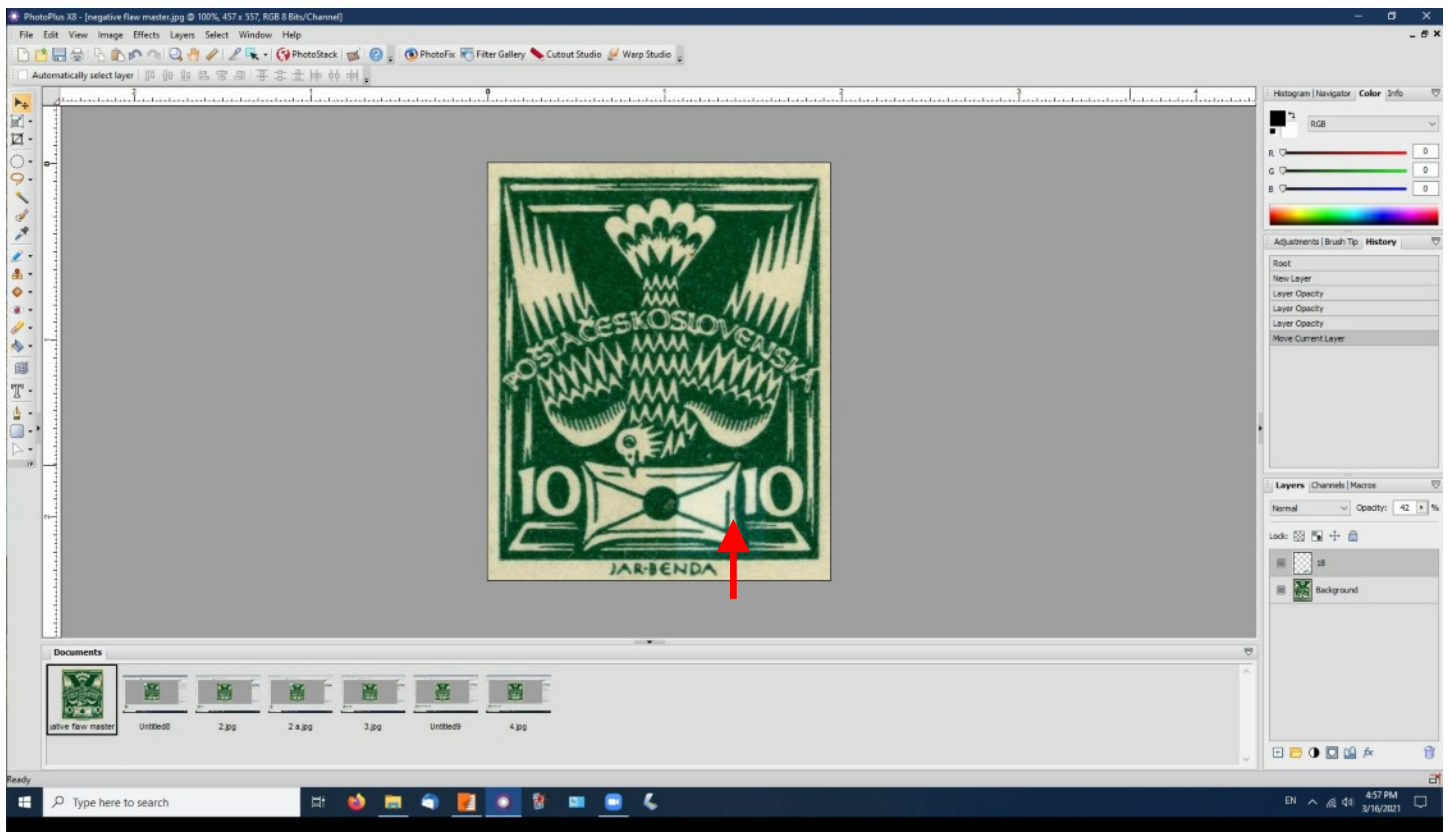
PhotoPlus X8 - [negative flaw master.jpg @ 100%, 457 x 557, RGB 8 Bits/Channel]

File Edit View Image Effects Layers Select Window Help

PhotoStack PhotoFix Filter Gallery Cutout Studio Warp Studio

Automatically select layer

Histogram Navigator Color Info

RGB

R 0
G 0
B 0

Adjustments Brush Tip History

Root
New Layer
Layer Opacity
Layer Opacity
Layer Opacity
Move Current Layer

POŠTA ČESKOSLOVENSKÁ

10 10

JAR·BENDA

Layers Channels Macros

Normal Opacity: 42 %

Lock:

18

Background

Documents

ative flaw master Untitled8 2.jpg 2 a.jpg 3.jpg Untitled9 4.jpg

Ready

Type here to search

EN 4:57 PM 3/16/2021